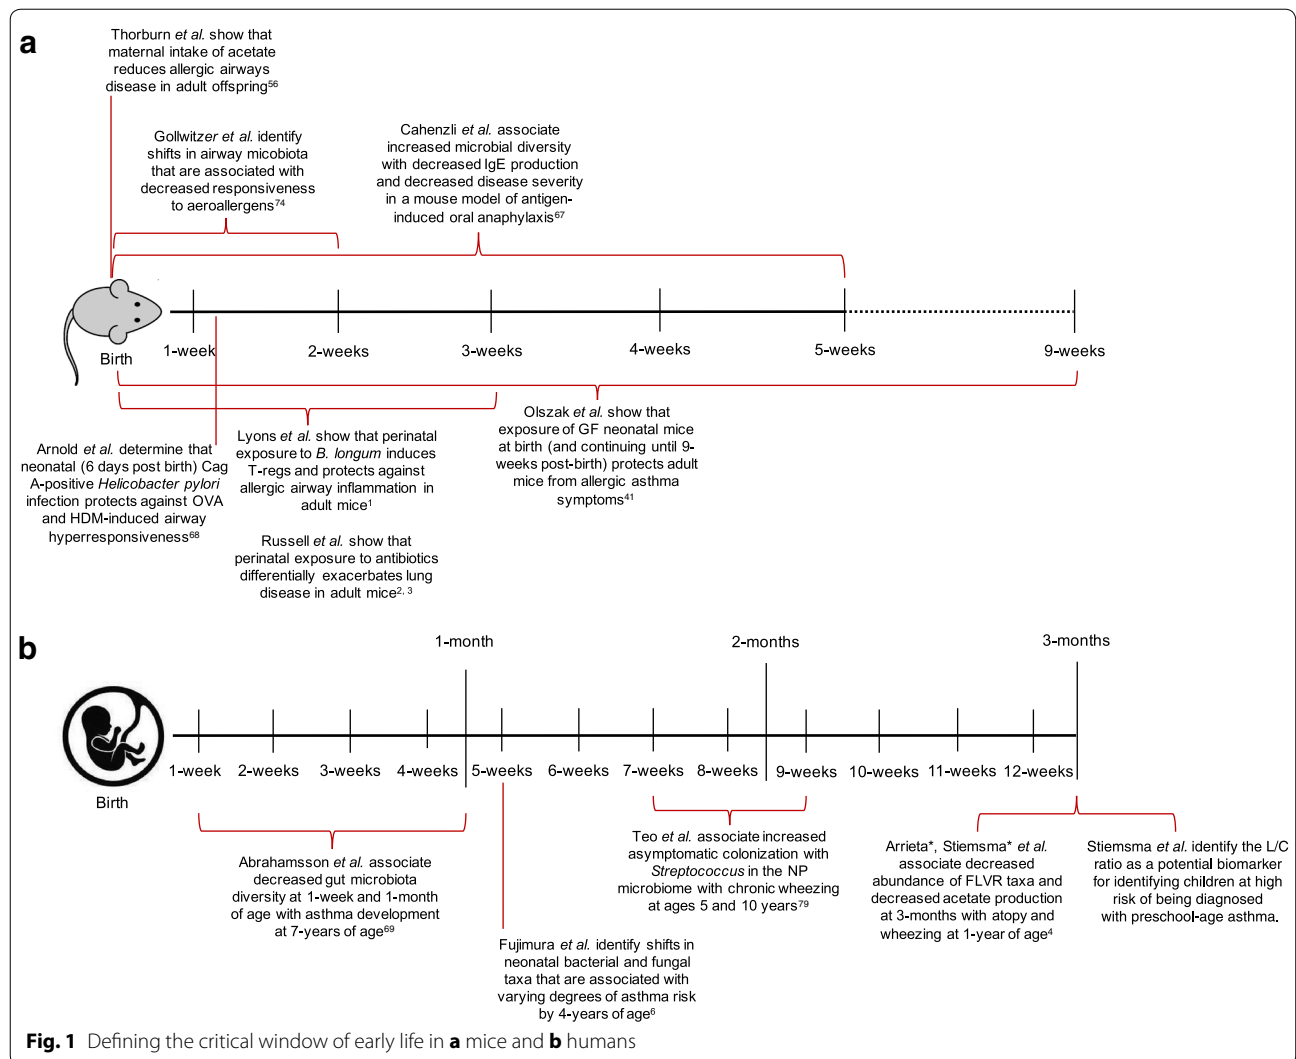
a

Thorburn *et al.* show that maternal intake of acetate reduces allergic airways disease in adult offspring$^{56}$

Gollwitzer *et al.* identify shifts in airway micobiota that are associated with decreased responsiveness to aeroallergens$^{74}$

Cahenzli *et al.* associate increased microbial diversity with decreased IgE production and decreased disease severity in a mouse model of antigen-induced oral anaphylaxis$^{67}$

Birth

1-week

2-weeks

3-weeks

4-weeks

5-weeks

9-weeks

Arnold *et al.* determine that neonatal (6 days post birth) Cag A-positive *Helicobacter pylori* infection protects against OVA and HDM-induced airway hyperresponsiveness$^{68}$

Lyons *et al.* show that perinatal exposure to *B. longum* induces T-regs and protects against allergic airway inflammation in adult mice$^{1}$

Olszak *et al.* show that exposure of GF neonatal mice at birth (and continuing until 9-weeks post-birth) protects adult mice from allergic asthma symptoms$^{41}$

Russell *et al.* show that perinatal exposure to antibiotics differentially exacerbates lung disease in adult mice$^{2, 3}$

b

1-month

2-months

3-months

Birth

1-week

2-weeks

3-weeks

4-weeks

5-weeks

6-weeks

7-weeks

8-weeks

9-weeks

10-weeks

11-weeks

12-weeks

Abrahamsson *et al.* associate decreased gut microbiota diversity at 1-week and 1-month of age with asthma development at 7-years of age$^{69}$

Fujimura *et al.* identify shifts in neonatal bacterial and fungal taxa that are associated with varying degrees of asthma risk by 4-years of age$^{6}$

Teo *et al.* associate increased asymptomatic colonization with *Streptococcus* in the NP microbiome with chronic wheezing at ages 5 and 10 years$^{79}$

Arrieta*, Stiemsma* *et al.* associate decreased abundance of FLVR taxa and decreased acetate production at 3-months with atopy and wheezing at 1-year of age$^{4}$

Stiemsma *et al.* identify the L/C ratio as a potential biomarker for identifying children at high risk of being diagnosed with preschool-age asthma.

**Fig. 1** Defining the critical window of early life in **a** mice and **b** humans